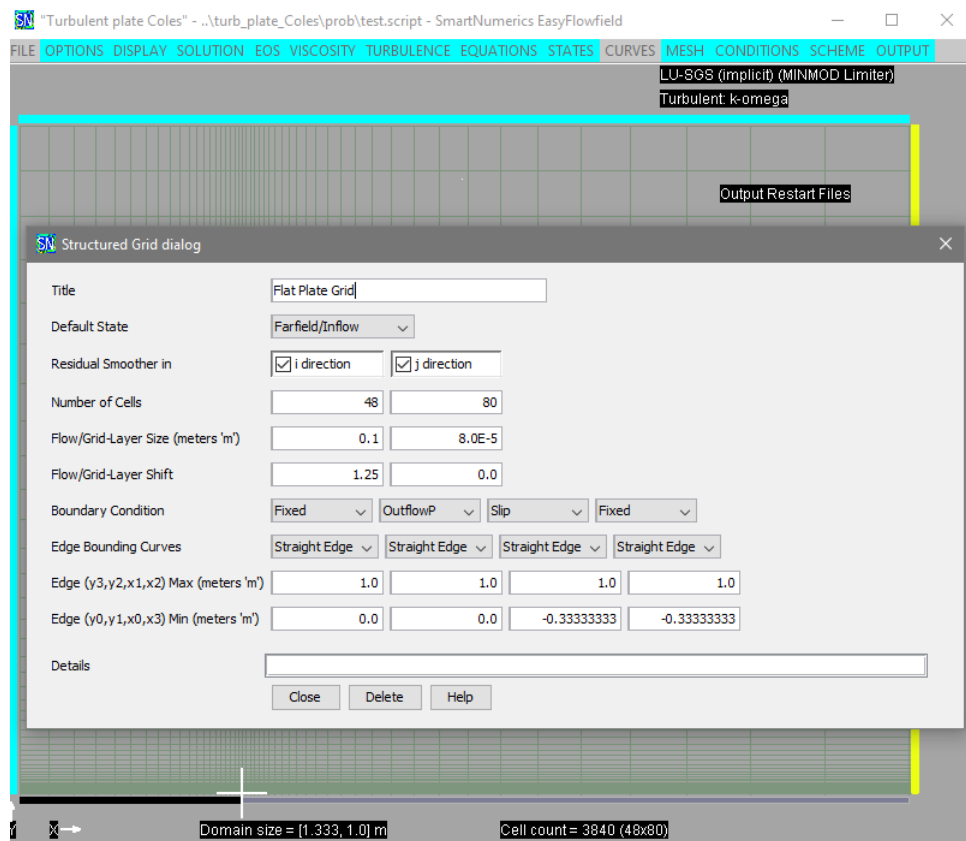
SN "Turbulent plate Coles" - ..\turb_plate_Coles\prob\test.script - SmartNumerics EasyFlowfield

FILE OPTIONS DISPLAY SOLUTION EOS VISCOSITY TURBULENCE EQUATIONS STATES CURVES MESH CONDITIONS SCHEME OUTPUT

LU-SGS (implicit) (MINMOD Limiter)
Turbulent: k-omega

Output Restart Files

SN Structured Grid dialog

| | | | | |
|---|---|---|---|---|
| Title | Flat Plate Grid | | | |
| Default State | Farfield/Inflow | | | |
| Residual Smoother in | i direction | j direction | | |
| Number of Cells | 48 | 80 | | |
| Flow/Grid-Layer Size (meters 'm') | 0.1 | 8.0E-5 | | |
| Flow/Grid-Layer Shift | 1.25 | 0.0 | | |
| Boundary Condition | Fixed | OutflowP | Slip | Fixed |
| Edge Bounding Curves | Straight Edge | Straight Edge | Straight Edge | Straight Edge |
| Edge (y3,y2,x1,x2) Max (meters 'm') | 1.0 | 1.0 | 1.0 | 1.0 |
| Edge (y0,y1,x0,x3) Min (meters 'm') | 0.0 | 0.0 | -0.33333333 | -0.33333333 |
| Details | | | | |

Close Delete Help

Y X Domain size = [1.333, 1.0] m Cell count = 3840 (48x80)